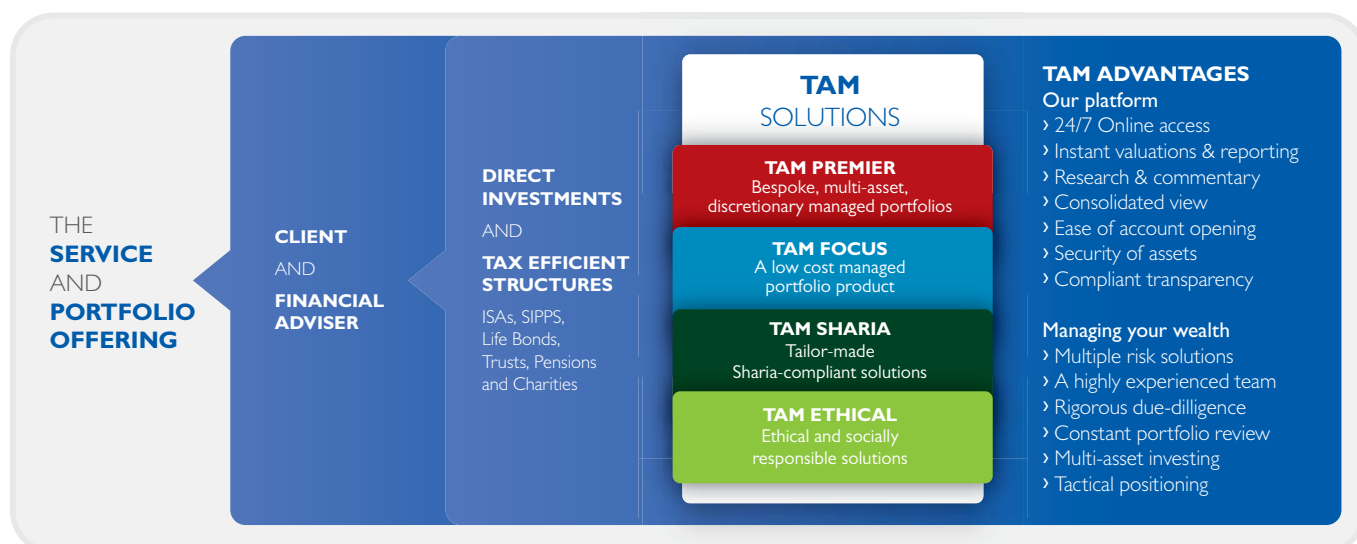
THE
SERVICE
AND
PORTFOLIO
OFFERING

CLIENT
AND
FINANCIAL
ADVISER

DIRECT
INVESTMENTS
AND
TAX EFFICIENT
STRUCTURES
ISAs, SIPPS, Life Bonds, Trusts, Pensions and Charities

TAM
SOLUTIONS

TAM PREMIER
Bespoke, multi-asset, discretionary managed portfolios

TAM FOCUS
A low cost managed portfolio product

TAM SHARIA
Tailor-made Sharia-compliant solutions

TAM ETHICAL
Ethical and socially responsible solutions

TAM ADVANTAGES
Our platform
› 24/7 Online access
› Instant valuations & reporting
› Research & commentary
› Consolidated view
› Ease of account opening
› Security of assets
› Compliant transparency

Managing your wealth
› Multiple risk solutions
› A highly experienced team
› Rigorous due-dilligence
› Constant portfolio review
› Multi-asset investing
› Tactical positioning